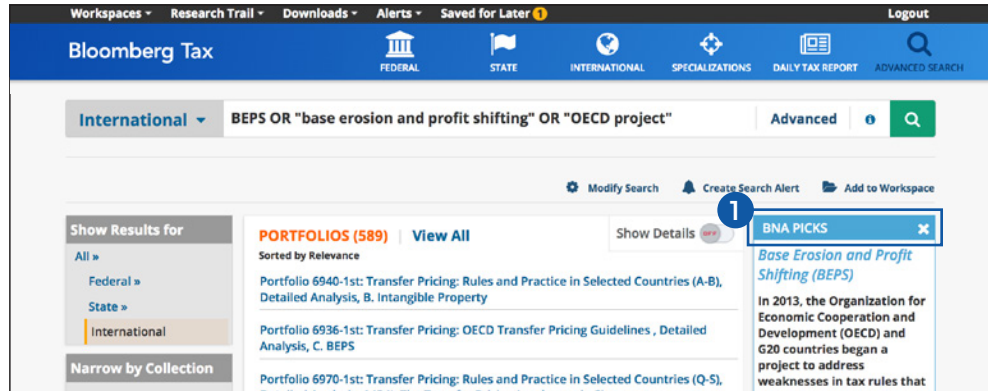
Workspaces ▾ Research Trail ▾ Downloads ▾ Alerts ▾ Saved for Later 1 Logout

Bloomberg Tax

FEDERAL STATE INTERNATIONAL SPECIALIZATIONS DAILY TAX REPORT ADVANCED SEARCH

International ▾ BEPS OR "base erosion and profit shifting" OR "OECD project" Advanced

Modify Search Create Search Alert Add to Workspace

Show Results for

All »

Federal »

State »

International

Narrow by Collection

PORTFOLIOS (589) | View All

Sorted by Relevance

Show Details OFF

Portfolio 6940-1st: Transfer Pricing: Rules and Practice in Selected Countries (A-B), Detailed Analysis, B. Intangible Property

Portfolio 6936-1st: Transfer Pricing: OECD Transfer Pricing Guidelines , Detailed Analysis, C. BEPS

Portfolio 6970-1st: Transfer Pricing: Rules and Practice in Selected Countries (Q-S),

1

BNA PICKS

Base Erosion and Profit Shifting (BEPS)

In 2013, the Organization for Economic Cooperation and Development (OECD) and G20 countries began a project to address weaknesses in tax rules that